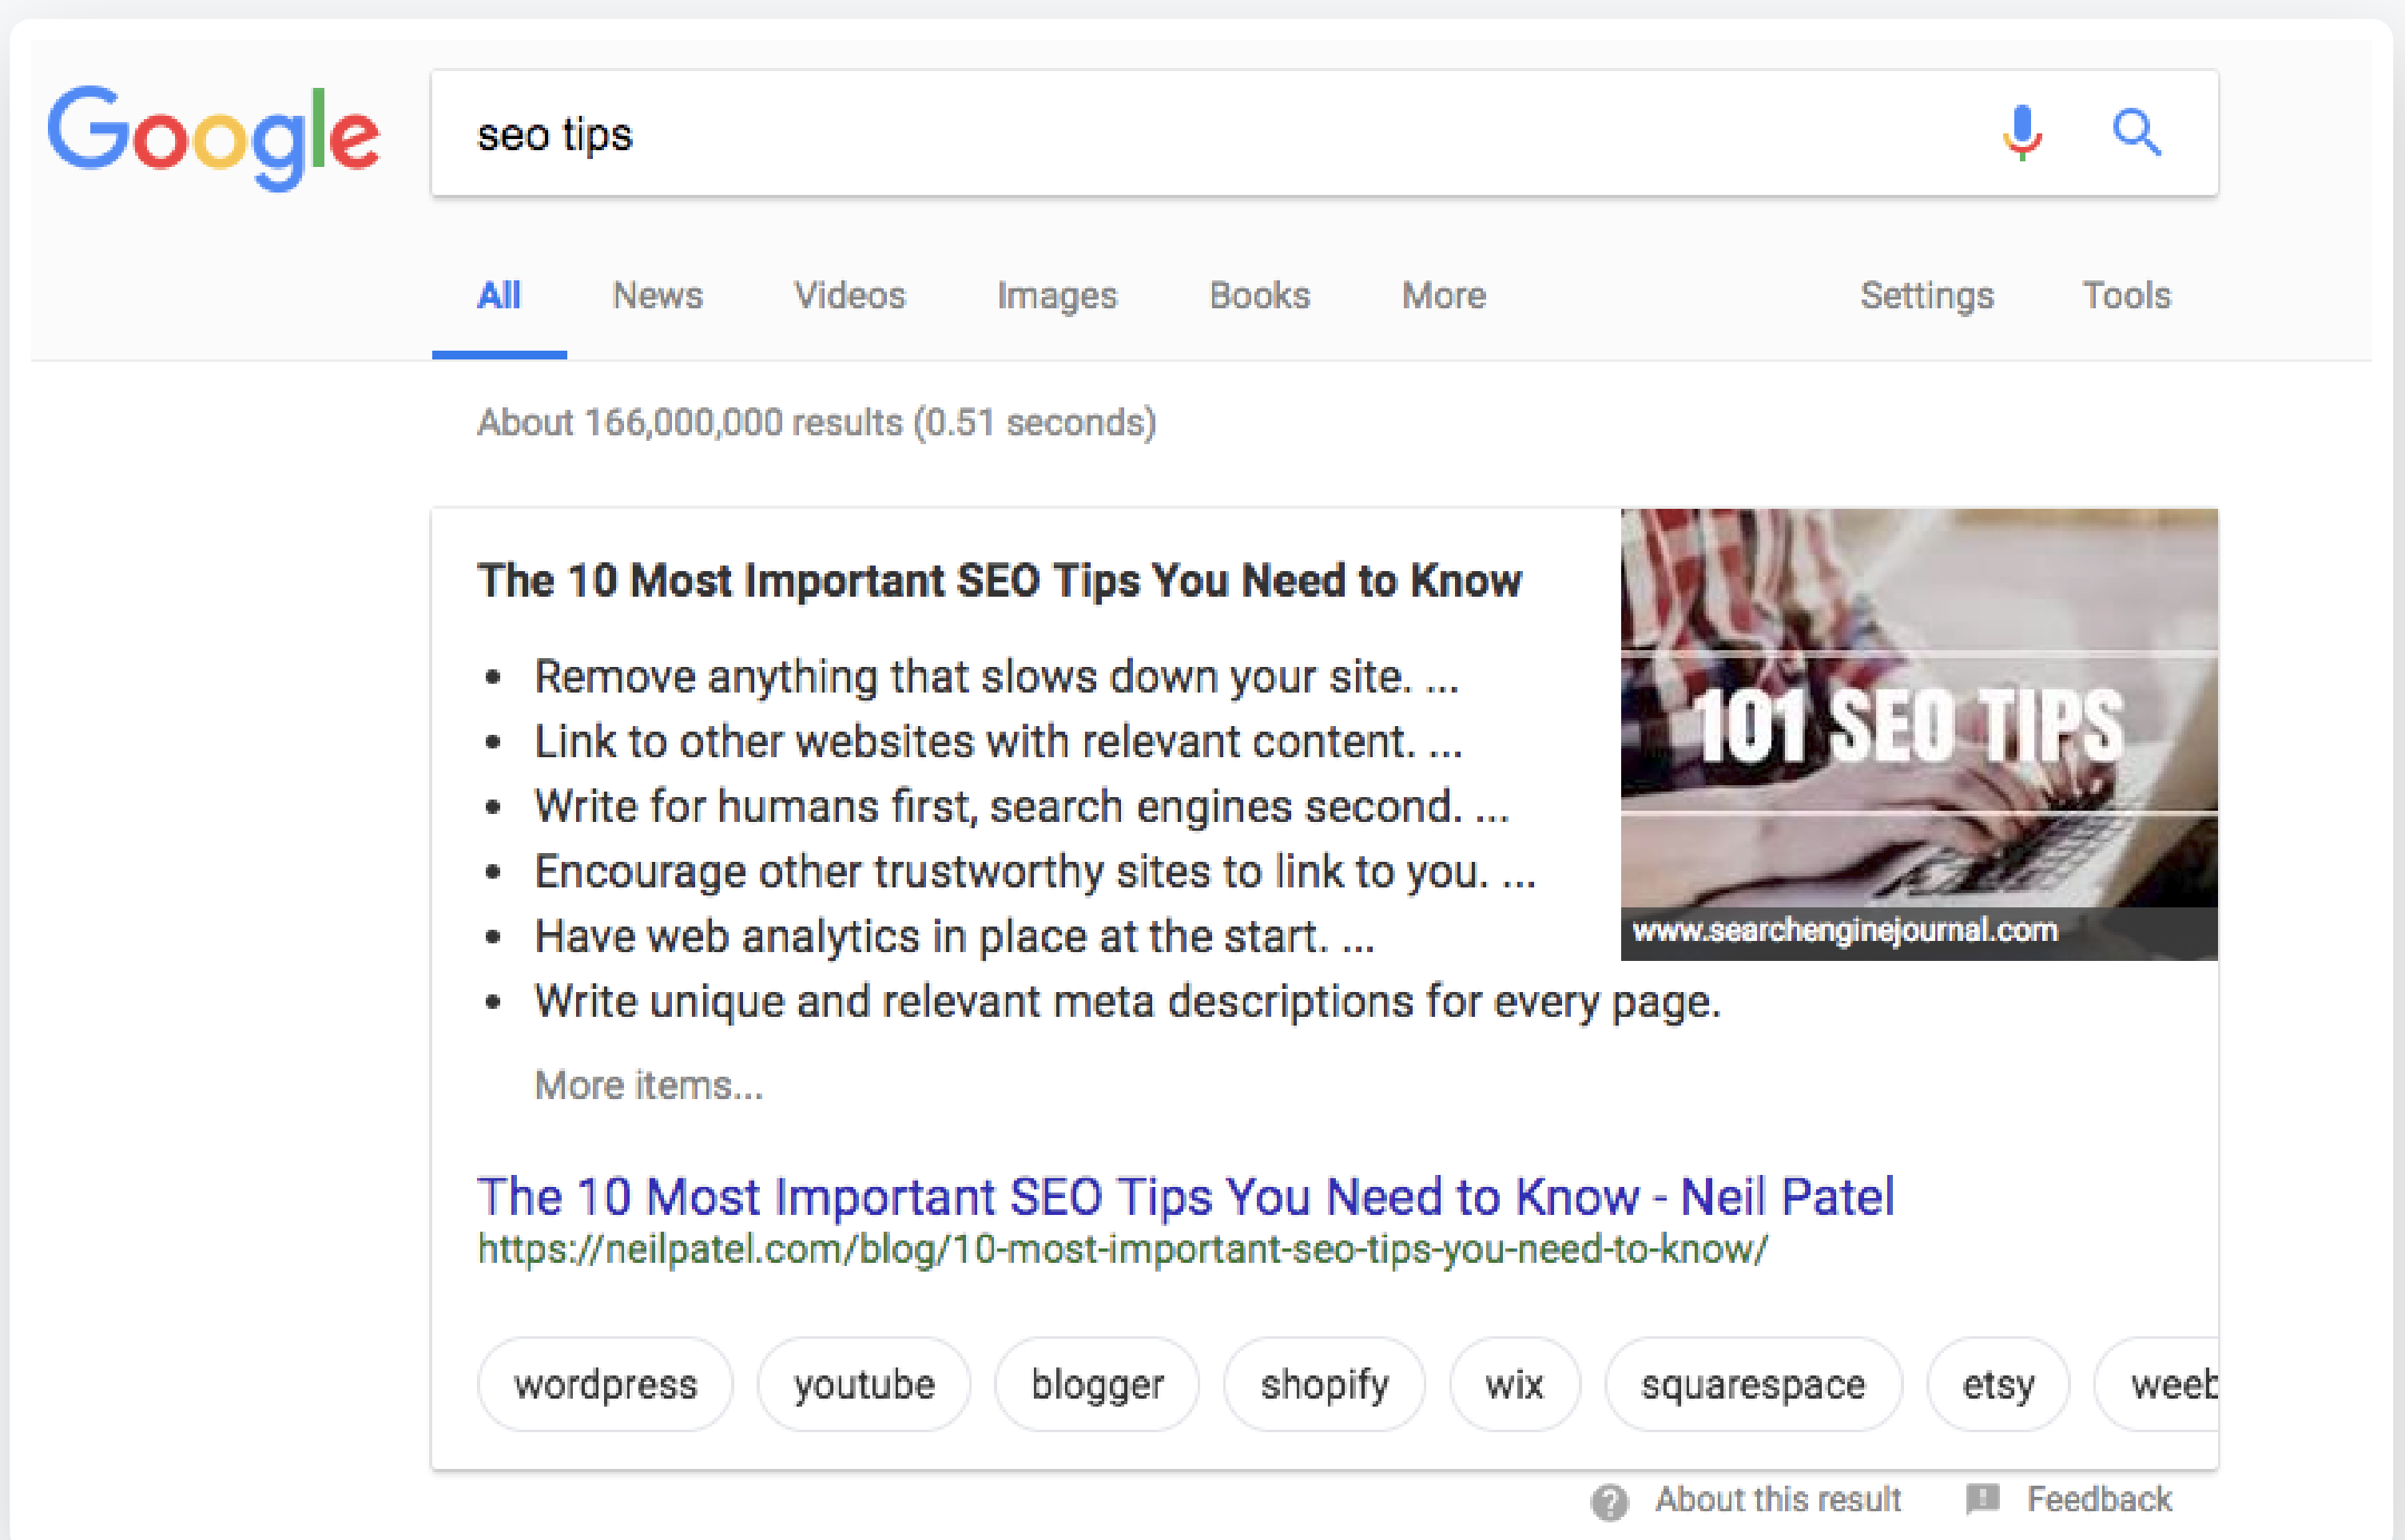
Google

seo tips

All News Videos Images Books More Settings Tools

About 166,000,000 results (0.51 seconds)

The 10 Most Important SEO Tips You Need to Know

101 SEO TIPS

www.searchenginejournal.com

- Remove anything that slows down your site. ...
- Link to other websites with relevant content. ...
- Write for humans first, search engines second. ...
- Encourage other trustworthy sites to link to you. ...
- Have web analytics in place at the start. ...
- Write unique and relevant meta descriptions for every page.

More items...

The 10 Most Important SEO Tips You Need to Know - Neil Patel
https://neilpatel.com/blog/10-most-important-seo-tips-you-need-to-know/

wordpress youtube blogger shopify wix squarespace etsy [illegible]

About this result Feedback